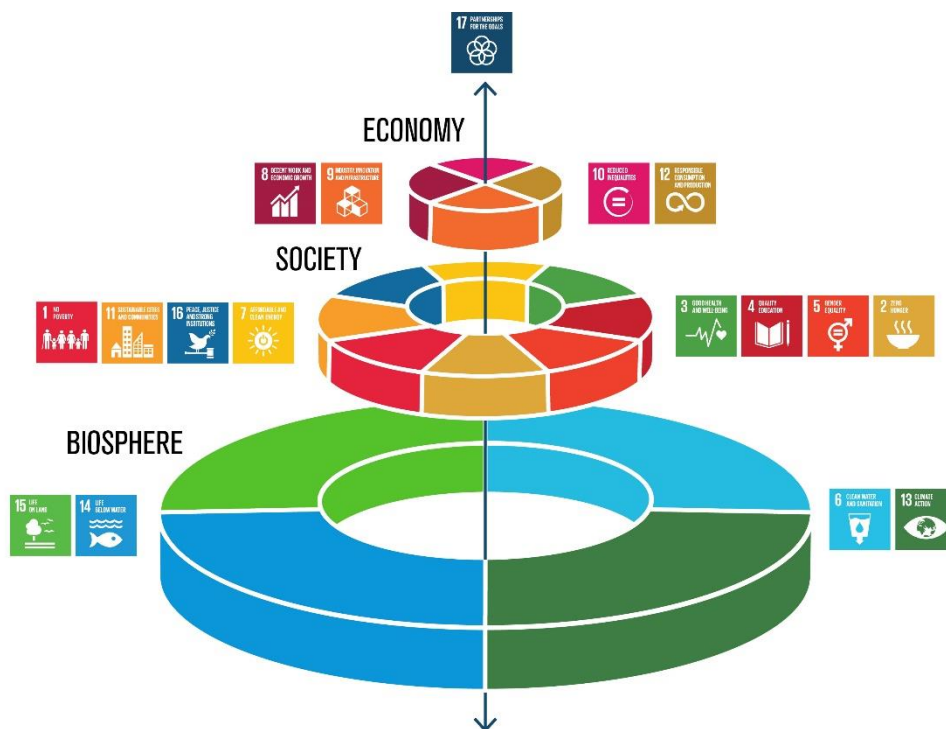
17 PARTNERSHIPS FOR THE GOALS

ECONOMY

8 DECENT WORK AND ECONOMIC GROWTH

9 INDUSTRY, INNOVATION AND INFRASTRUCTURE

10 REDUCED INEQUALITIES

12 RESPONSIBLE CONSUMPTION AND PRODUCTION

SOCIETY

1 NO POVERTY

11 SUSTAINABLE CITIES AND COMMUNITIES

16 PEACE, JUSTICE AND STRONG INSTITUTIONS

7 AFFORDABLE AND CLEAN ENERGY

3 GOOD HEALTH AND WELL-BEING

4 QUALITY EDUCATION

5 GENDER EQUALITY

2 ZERO HUNGER

BIOSPHERE

15 LIFE ON LAND

14 LIFE BELOW WATER

6 CLEAN WATER AND SANITATION

13 CLIMATE ACTION